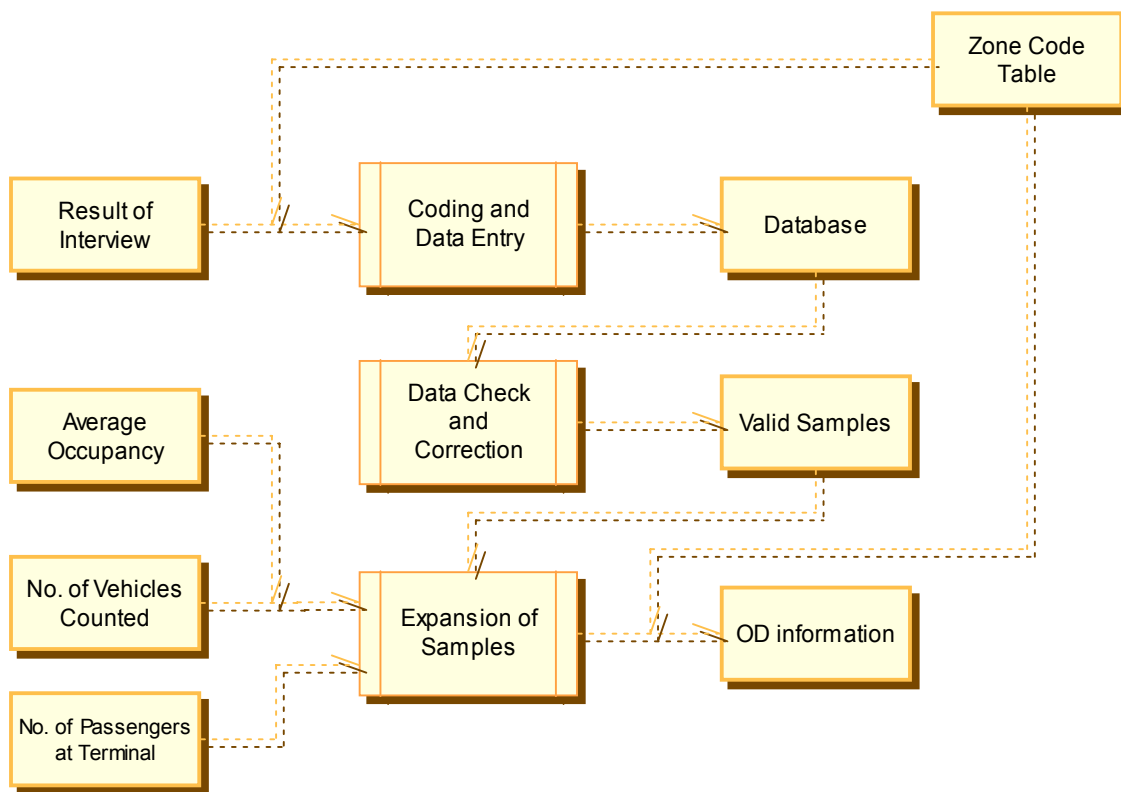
Zone Code Table

Result of Interview

Coding and Data Entry

Database

Data Check and Correction

Average Occupancy

Valid Samples

No. of Vehicles Counted

Expansion of Samples

OD information

No. of Passengers at Terminal